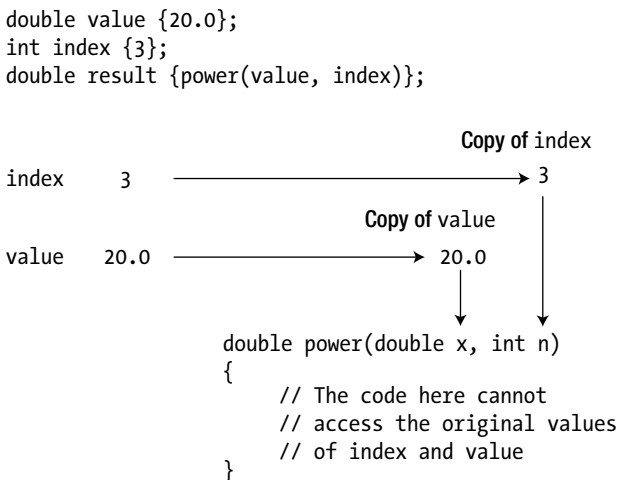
double value {20.0};
int index {3};
double result {power(value, index)};

Copy of index

index 3 3

Copy of value

value 20.0 20.0

double power(double x, int n)
{
// The code here cannot
// access the original values
// of index and value
}